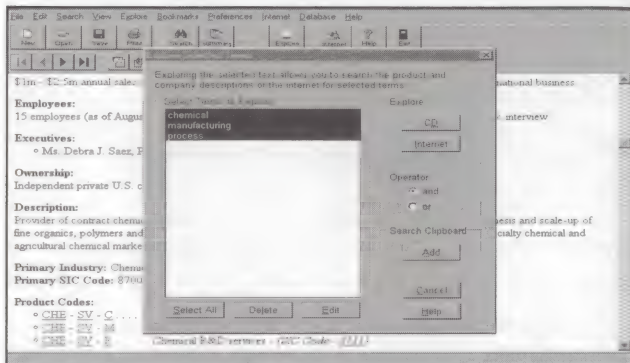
File Edit Search View Explore Bookmarks Preferences Internet Database Help

New Open Save Print Search Matches Explore Internet Help Exit

$1m - $2.5m annual sale. national business

Employees:
15 employees (as of Augu interview

Executives:
◦ Ms. Debra J. Saez, P

Ownership:
Independent private U.S. c

Description:
Provider of contract chem esis and scale-up of fine organics, polymers and cialty chemical and agricultural chemical marke

Primary Industry: Chem
Primary SIC Code: 870

Product Codes:
◦ CHE - SV - C
◦ CHE - SV - M
◦ CHE - SV - R

Chemical R&D services - SIC Code - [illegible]

Exploring the selected text allows you to search the product and company descriptions or the internet for selected terms.

Select Terms to Explore

chemical
manufacturing
process

Explore
CD
Internet

Operator
and
or

Search Clipboard
Add

Select All Delete Edit

Cancel
Help